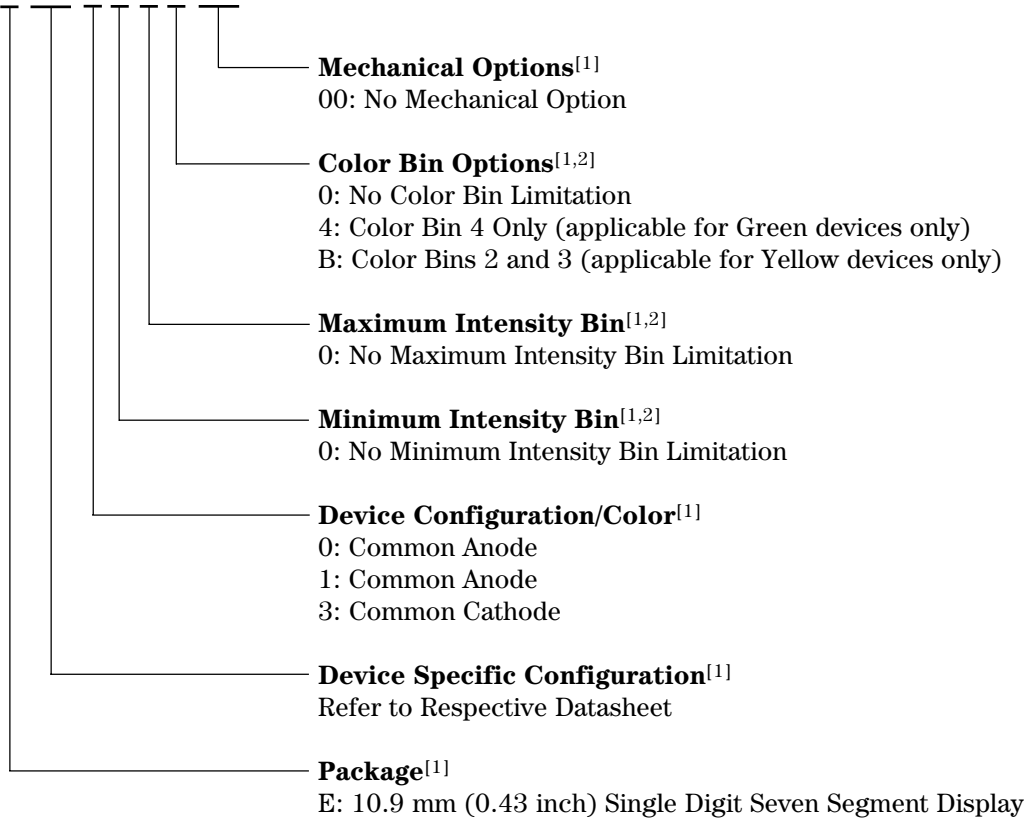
**Mechanical Options**$^{[1]}$
00: No Mechanical Option

**Color Bin Options**$^{[1,2]}$
0: No Color Bin Limitation
4: Color Bin 4 Only (applicable for Green devices only)
B: Color Bins 2 and 3 (applicable for Yellow devices only)

**Maximum Intensity Bin**$^{[1,2]}$
0: No Maximum Intensity Bin Limitation

**Minimum Intensity Bin**$^{[1,2]}$
0: No Minimum Intensity Bin Limitation

**Device Configuration/Color**$^{[1]}$
0: Common Anode
1: Common Anode
3: Common Cathode

**Device Specific Configuration**$^{[1]}$
Refer to Respective Datasheet

**Package**$^{[1]}$
E: 10.9 mm (0.43 inch) Single Digit Seven Segment Display